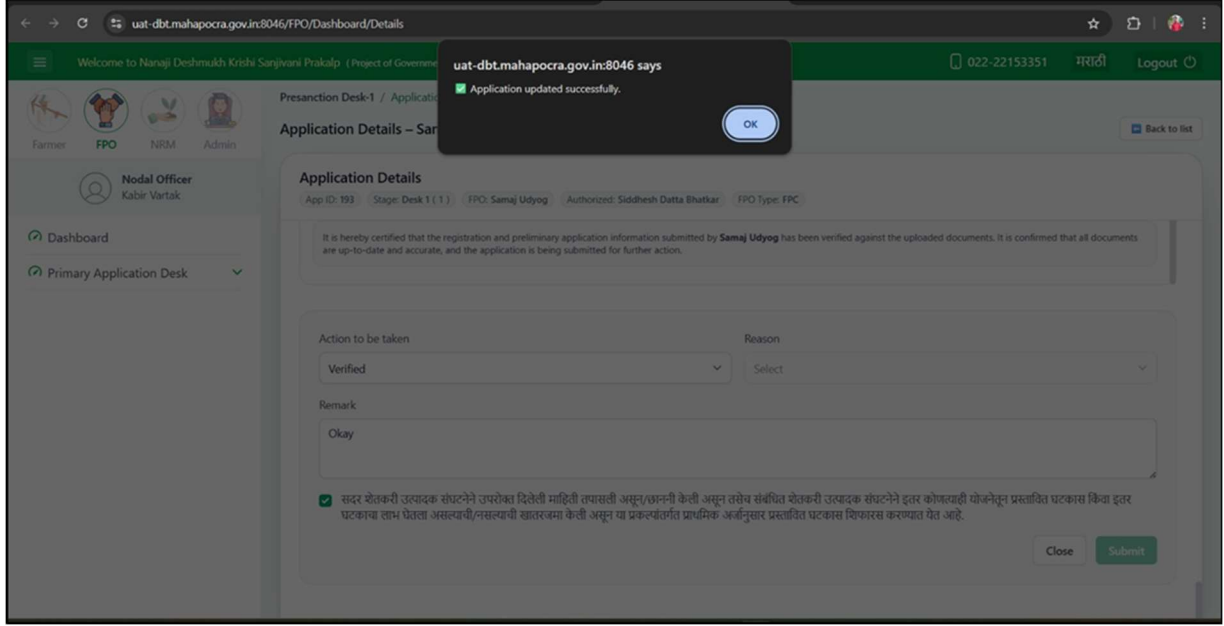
uat-dbt.mahapocra.gov.in:8046/FPO/Dashboard/Details

Welcome to Nanaji Deshmukh Krishi Sanjivani Prakalp (Project of Governme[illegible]

022-22153351 मराठी Logout

uat-dbt.mahapocra.gov.in:8046 says

Application updated successfully.

OK

Farmer FPO NRM Admin

Nodal Officer
Kabir Vartak

Dashboard

Primary Application Desk

Presanction Desk-1 / Applicatio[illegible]

Application Details – Sa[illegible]

Back to list

Application Details

App ID: 193 Stage: Desk 1 ( 1 ) FPO: Samaj Udyog Authorized: Siddhesh Datta Bhatkar FPO Type: FPC

It is hereby certified that the registration and preliminary application information submitted by Samaj Udyog has been verified against the uploaded documents. It is confirmed that all documents are up-to-date and accurate, and the application is being submitted for further action.

Action to be taken
Verified

Reason
Select

Remark
Okay

सदर शेतकरी उत्पादक संघटनेने उपरोक्त दिलेली माहिती तपासली असून/छाननी केली असून तसेच संबंधित शेतकरी उत्पादक संघटनेने इतर कोणत्याही योजनेतून प्रस्तावित घटकास किंवा इतर घटकाचा लाभ घेतला असल्याची/नसल्याची खातरजमा केली असून या प्रकल्पांतर्गत प्राथमिक अर्जानुसार प्रस्तावित घटकास शिफारस करण्यात येत आहे.

Close Submit